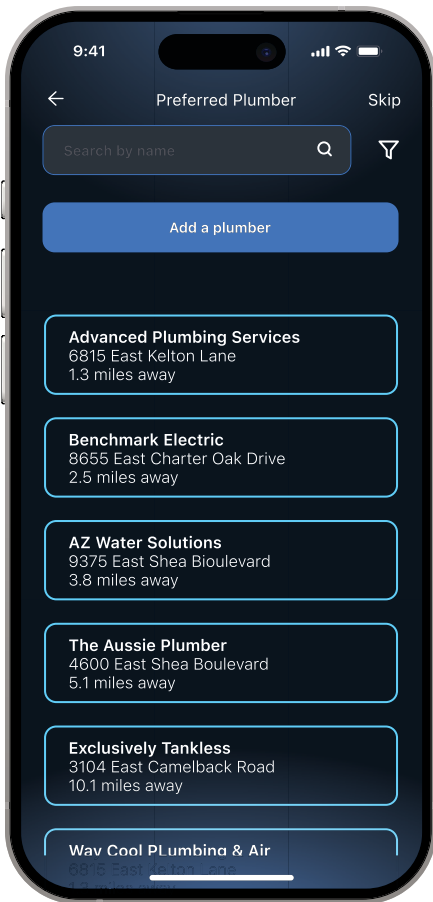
9:41

Preferred Plumber

Skip

Search by name

Add a plumber

Advanced Plumbing Services
6815 East Kelton Lane
1.3 miles away

Benchmark Electric
8655 East Charter Oak Drive
2.5 miles away

AZ Water Solutions
9375 East Shea Bioulevard
3.8 miles away

The Aussie Plumber
4600 East Shea Boulevard
5.1 miles away

Exclusively Tankless
3104 East Camelback Road
10.1 miles away

Way Cool PLumbing & Air
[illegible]
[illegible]